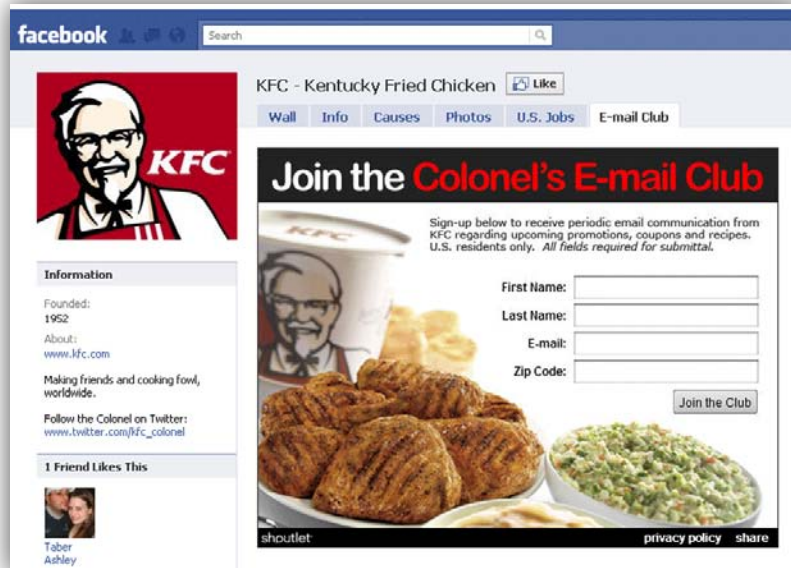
facebook

Search

KFC

KFC - Kentucky Fried Chicken

Like

Wall | Info | Causes | Photos | U.S. Jobs | E-mail Club

Join the Colonel's E-mail Club

Sign-up below to receive periodic email communication from KFC regarding upcoming promotions, coupons and recipes. U.S. residents only. All fields required for submittal.

First Name:

Last Name:

E-mail:

Zip Code:

Join the Club

shoutlet

privacy policy

share

Information

Founded:
1952

About:
www.kfc.com

Making friends and cooking fowl, worldwide.

Follow the Colonel on Twitter:
www.twitter.com/kfc_colonel

1 Friend Likes This

Taber
Ashley